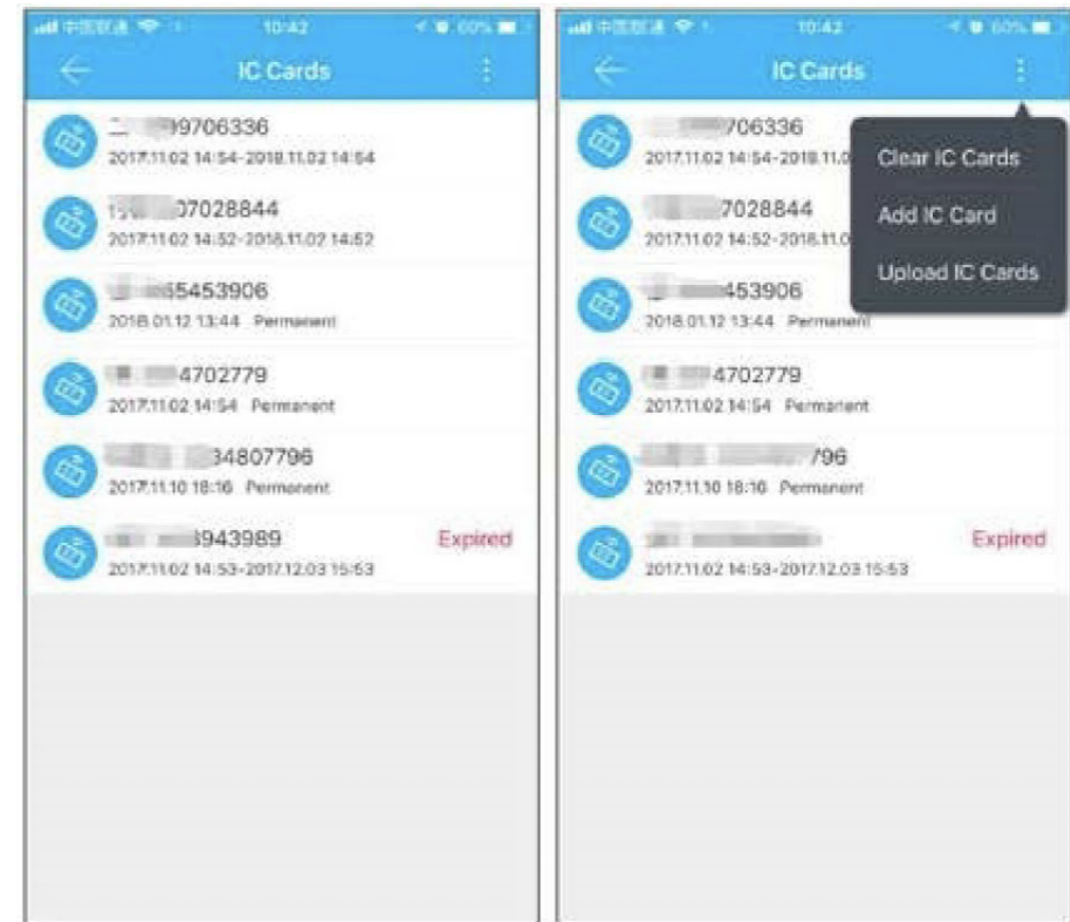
中国联通 10:42 60%

IC Cards

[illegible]99706336
2017.11.02 14:54-2018.11.02 14:54

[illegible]07028844
2017.11.02 14:52-2018.11.02 14:52

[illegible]65453906
2018.01.12 13:44 Permanent

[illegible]4702779
2017.11.02 14:54 Permanent

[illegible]34807796
2017.11.10 18:16 Permanent

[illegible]3943989
2017.11.02 14:53-2017.12.03 15:53
Expired

中国联通 10:42 60%

IC Cards

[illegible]706336
2017.11.02 14:54-2018.11.0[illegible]

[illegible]7028844
2017.11.02 14:52-2018.11.0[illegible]

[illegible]453906
2018.01.12 13:44 Permanent

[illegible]4702779
2017.11.02 14:54 Permanent

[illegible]796
2017.11.10 18:16 Permanent

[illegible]
2017.11.02 14:53-2017.12.03 15:53
Expired

Clear IC Cards
Add IC Card
Upload IC Cards